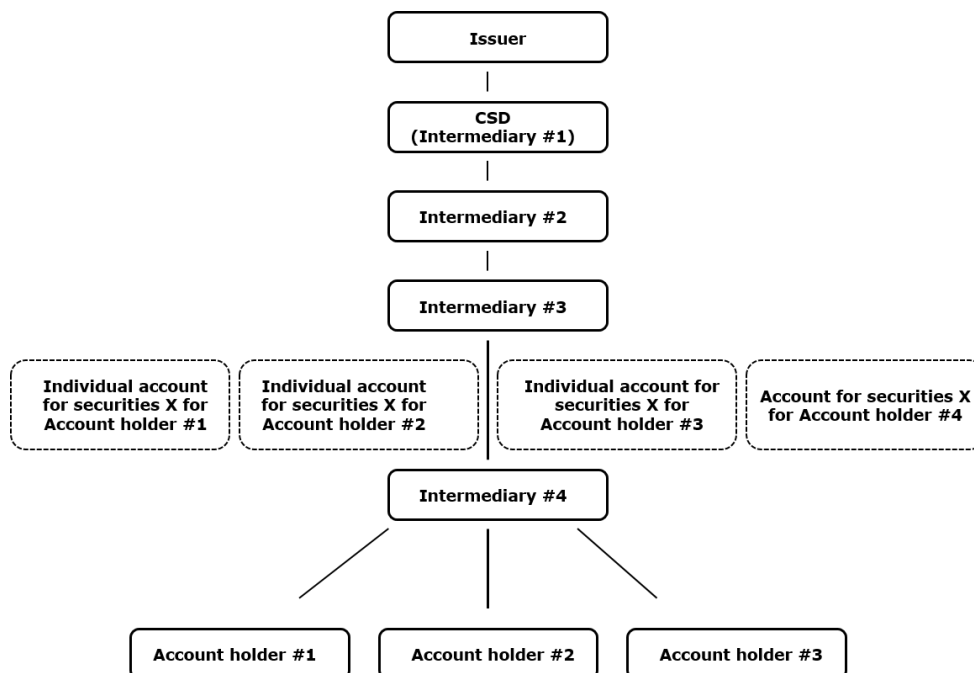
Issuer

CSD
(Intermediary #1)

Intermediary #2

Intermediary #3

Individual account for securities X for Account holder #1

Individual account for securities X for Account holder #2

Individual account for securities X for Account holder #3

Account for securities X for Account holder #4

Intermediary #4

Account holder #1

Account holder #2

Account holder #3